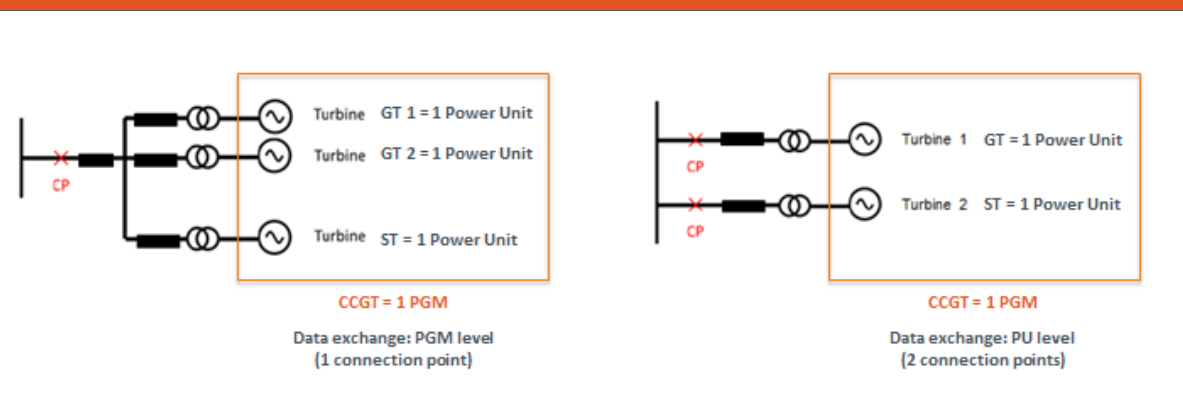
Turbine GT 1 = 1 Power Unit

Turbine GT 2 = 1 Power Unit

CP

Turbine ST = 1 Power Unit

CCGT = 1 PGM

Data exchange: PGM level
(1 connection point)

CP

Turbine 1 GT = 1 Power Unit

CP

Turbine 2 ST = 1 Power Unit

CCGT = 1 PGM

Data exchange: PU level
(2 connection points)